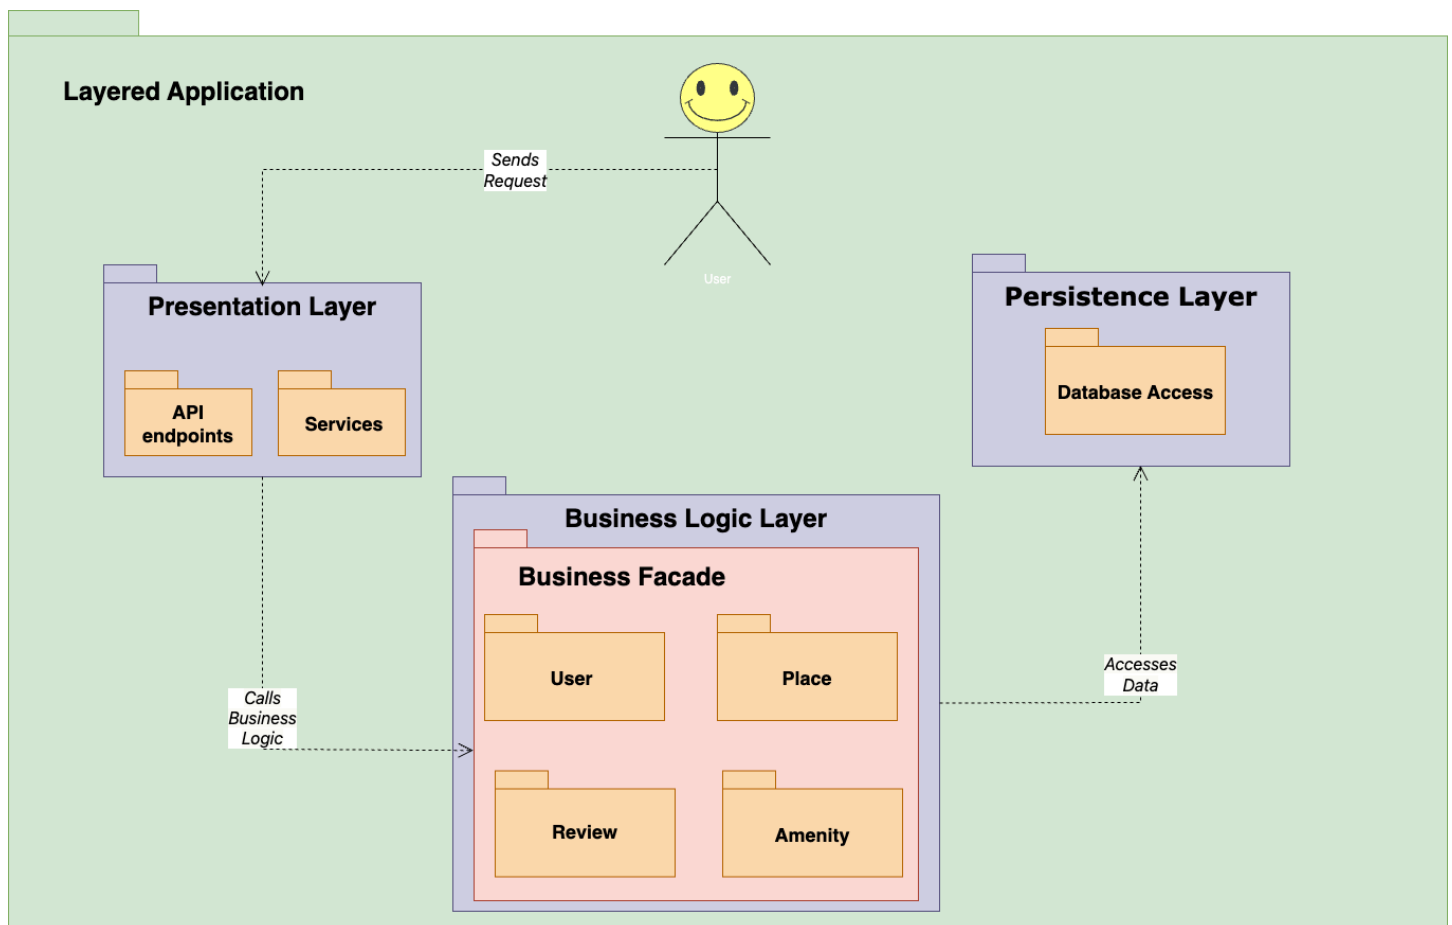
Layered Application

Sends Request

User

Presentation Layer

API endpoints

Services

Persistence Layer

Database Access

Business Logic Layer

Business Facade

User

Place

Review

Amenity

Calls Business Logic

Accesses Data